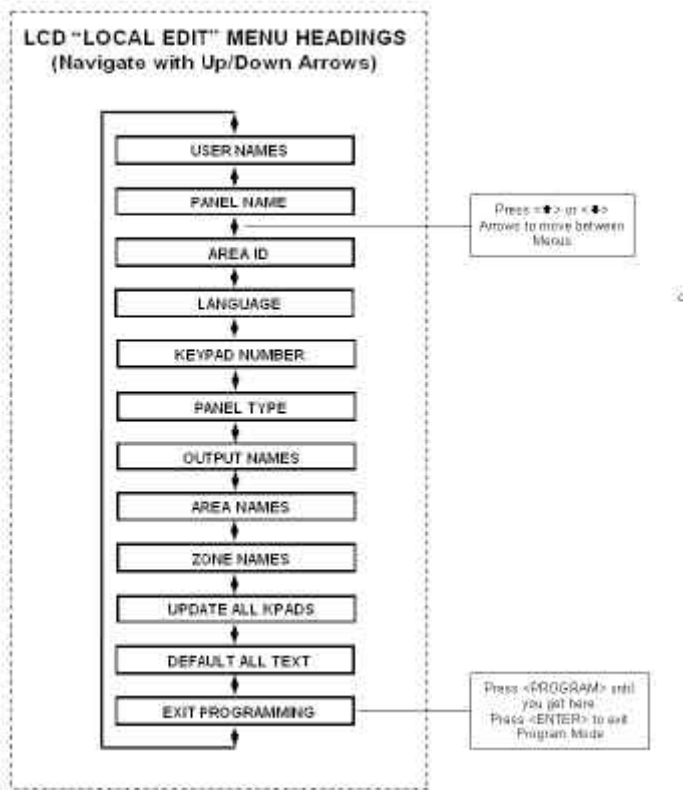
LCD "LOCAL EDIT" MENU HEADINGS
(Navigate with Up/Down Arrows)

USER NAMES

PANEL NAME

AREA ID

LANGUAGE

KEYPAD NUMBER

PANEL TYPE

OUTPUT NAMES

AREA NAMES

ZONE NAMES

UPDATE ALL KPADS

DEFAULT ALL TEXT

EXIT PROGRAMMING

Press <⬆> or <⬇> Arrows to move between Menus.

Press <PROGRAM> until you get here. Press <ENTER> to exit Program Mode